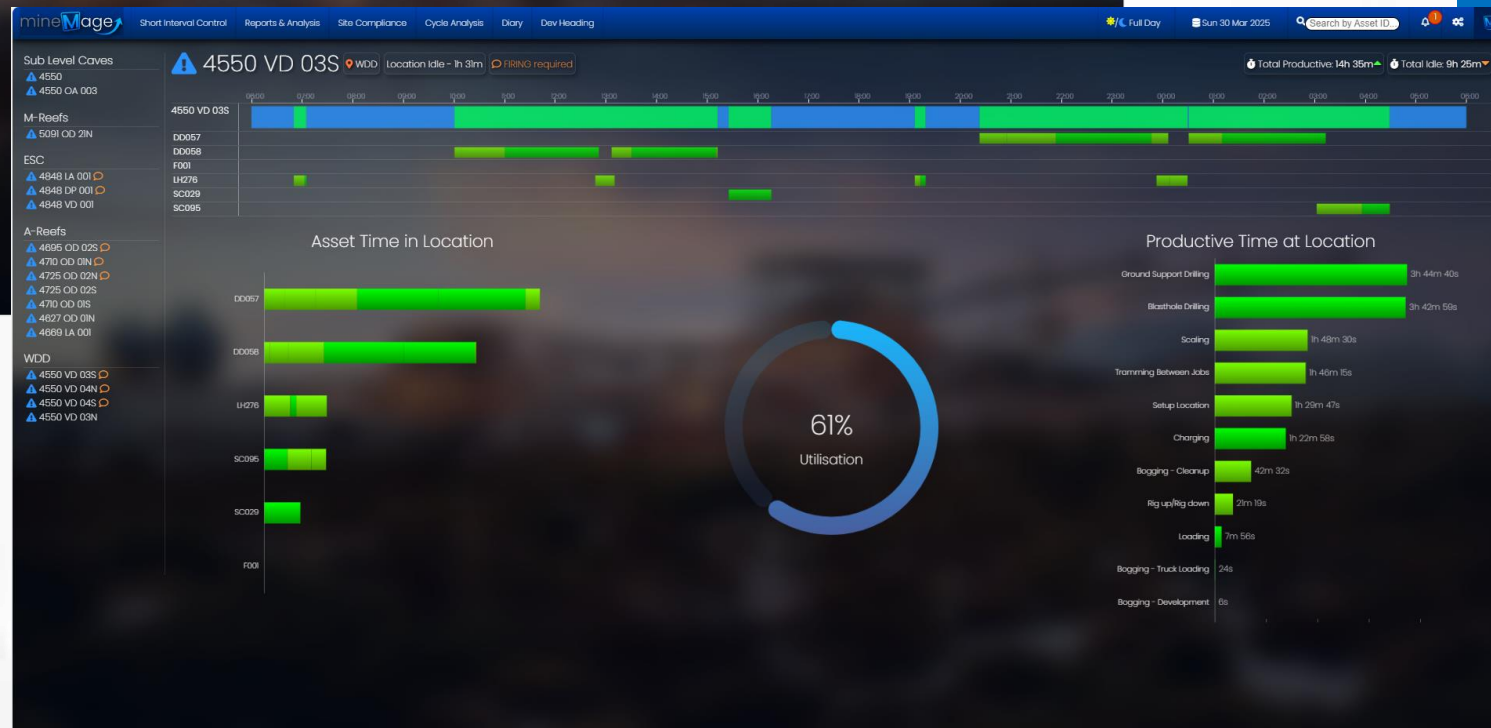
mineMage Short Interval Control Reports & Analysis Site Compliance Cycle Analysis Diary Dev Heading

Full Day Sun 30 Mar 2025 Search by Asset ID... 1

Sub Level Caves
4550
4550 OA 003

M-Reefs
5091 OD 2IN

ESC
4848 LA 001
4848 DP 001
4848 VD 001

A-Reefs
4695 OD 02S
4710 OD 0IN
4725 OD 02N
4725 OD 02S
4710 OD 0IS
4627 OD 0IN
4669 LA 001

WDD
4550 VD 03S
4550 VD 04N
4550 VD 04S
4550 VD 03N

4550 VD 03S WDD Location Idle - 1h 31m FIRING required

Total Productive: 14h 35m Total Idle: 9h 25m

06:00 07:00 08:00 09:00 10:00 11:00 12:00 13:00 14:00 15:00 16:00 17:00 18:00 19:00 20:00 21:00 22:00 23:00 00:00 01:00 02:00 03:00 04:00 05:00 06:00

4550 VD 03S
DD057
DD058
F001
LH276
SC029
SC095

Asset Time in Location

DD057
DD058
LH276
SC095
SC029
F001

61%
Utilisation

Productive Time at Location

| Ground Support Drilling | 3h 44m 40s |
|---|---|
| Blasthole Drilling | 3h 42m 59s |
| Scaling | 1h 48m 30s |
| Tramming Between Jobs | 1h 46m 15s |
| Setup Location | 1h 29m 47s |
| Charging | 1h 22m 58s |
| Bogging - Cleanup | 42m 32s |
| Rig up/Rig down | 21m 19s |
| Loading | 7m 56s |
| Bogging - Truck Loading | 24s |
| Bogging - Development | 6s |